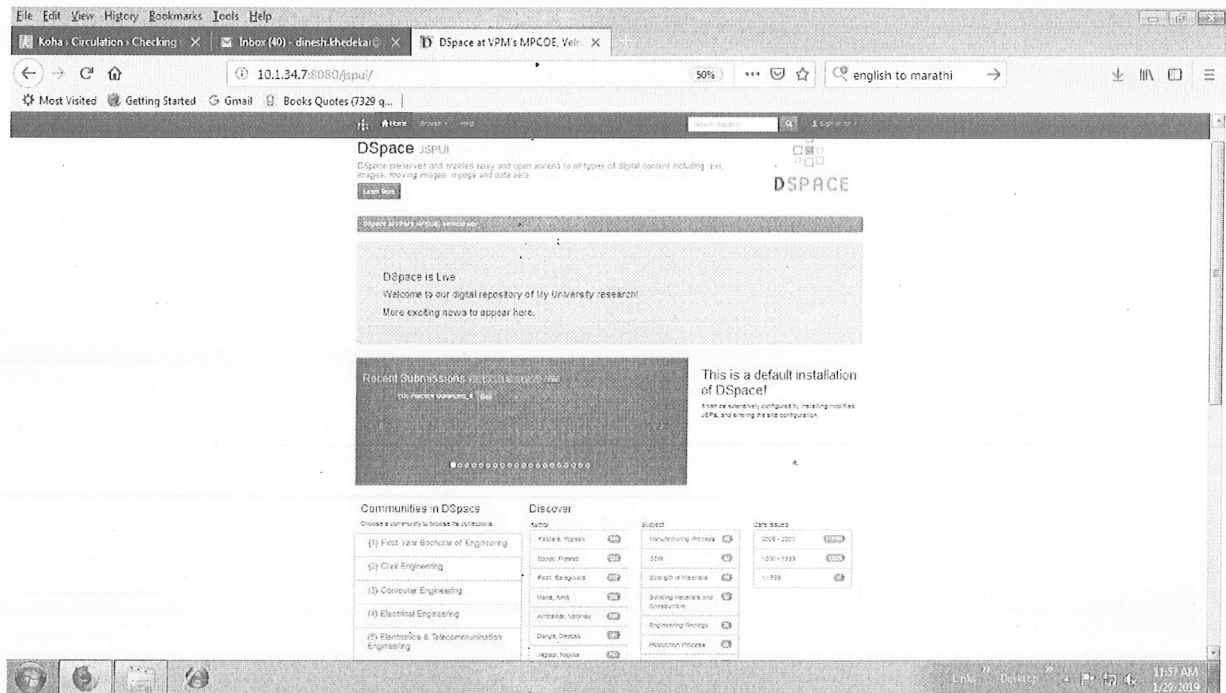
File Edit View History Bookmarks Tools Help

Koha › Circulation › Checking | Inbox (40) - dinesh.khedekar@ | DSpace at VPM's MPCOE, Velne

10.1.34.7:8080/jspui/ 50% english to marathi

Most Visited Getting Started Gmail Books Quotes (7329 q...

Home Browse Help Search DSpace Sign on to

DSpace JSPUI

DSpace preserves and enables easy and open access to all types of digital content including text, images, moving images, mpegs and data sets

Learn More

DSPACE

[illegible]

DSpace is Live

Welcome to our digital repository of My University research!

More exciting news to appear here.

Recent Submissions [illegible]

This is a default installation of DSpace!

It can be extensively configured by installing modified JSPs, and altering the site configuration.

Communities in DSpace

Choose a community to browse its collections.

(1) First Year Bachelor of Engineering

(2) Civil Engineering

(3) Computer Engineering

(4) Electrical Engineering

(5) Electronics & Telecommunication Engineering

Discover

Author

Kadam, Yogesh

Sonar, Pravin

Patil, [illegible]

Rane, Amit

Ambekar, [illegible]

Dange, Deepak

Jagtap, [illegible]

Subject

Manufacturing Process

SOM

Strength of Materials

Building Materials and Construction

Engineering Geology

Production Process

Date issued

2000 - 2019

1990 - 1999

1 - 999

Links Desktop 11:57 AM 1/29/2019